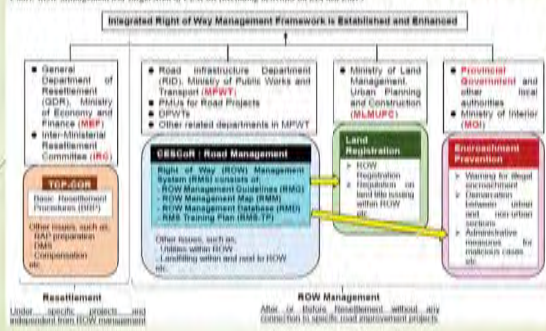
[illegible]

Integrated Right of Way Management Framework is Established and Enhanced

- General Department of Resettlement (GDR), Ministry of Economy and Finance (MEF)
- Inter-Ministerial Resettlement Committee (IRC)

TCP-COR

Basic Resettlement Procedures (BRP)

Other issues, such as:
- RAP preparation
- DMS
- Compensation
etc.

- Road Infrastructure Department (RID), Ministry of Public Works and Transport (MPWT)
- PMUs for Road Projects
- DPWTs
- Other related departments in MPWT

CESCoR : Road Management

Right of Way (ROW) Management System (RMS) consists of:
- ROW Management Guidelines (RMG)
- ROW Management Map (RMM)
- ROW Management Database (RMD)
- RMS Training Plan (RMS-TP)

Other issues, such as:
- Utilities within ROW
- Landfilling within and next to ROW
etc.

- Ministry of Land Management, Urban Planning and Construction (MLMUPC)

Land Registration

- ROW Registration
- Regulation on land title issuing within ROW
etc.

- Provincial Government and other local authorities
- Ministry of Interior (MOI)

Encroachment Prevention

- Warning for illegal encroachment
- Demarcation between urban and non-urban sections
- Administrative measures for malicious cases
etc.

Resettlement
Under specific projects and independent from ROW management

ROW Management
After or Before Resettlement without any connection to specific road improvement projects